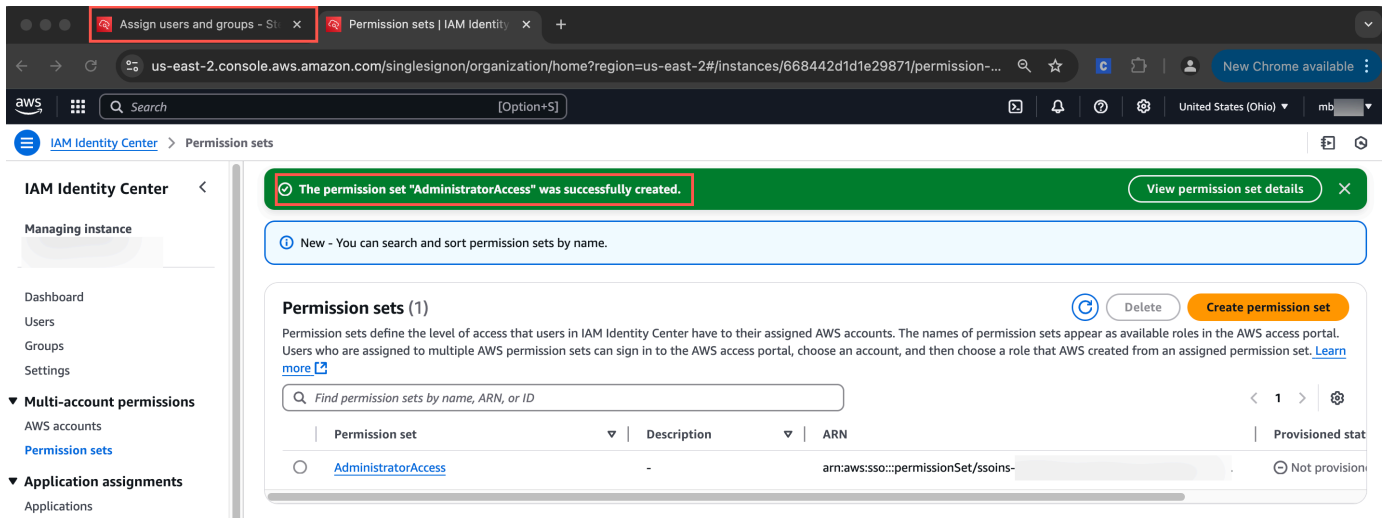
Assign users and groups - St ×
Permission sets | IAM Identity ×
+

us-east-2.console.aws.amazon.com/singlesignon/organization/home?region=us-east-2#/instances/668442d1d1e29871/permission-...

New Chrome available

aws
Search
[Option+S]
United States (Ohio) ▼
mb

IAM Identity Center > Permission sets

IAM Identity Center
Managing instance

Dashboard
Users
Groups
Settings
▼ Multi-account permissions
AWS accounts
Permission sets
▼ Application assignments
Applications

The permission set "AdministratorAccess" was successfully created.
View permission set details

New - You can search and sort permission sets by name.

Permission sets (1)
Delete
Create permission set

Permission sets define the level of access that users in IAM Identity Center have to their assigned AWS accounts. The names of permission sets appear as available roles in the AWS access portal. Users who are assigned to multiple AWS permission sets can sign in to the AWS access portal, choose an account, and then choose a role that AWS created from an assigned permission set. Learn more

Find permission sets by name, ARN, or ID

< 1 >

| | Permission set | Description | ARN | Provisioned stat |
|---|---|---|---|---|
| ○ | AdministratorAccess | - | arn:aws:sso:::permissionSet/ssoins- | Not provision |